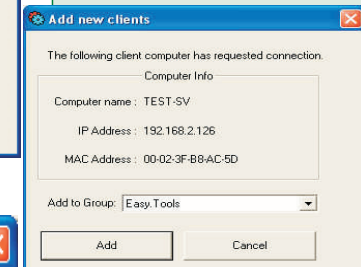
Add new clients

The following client computer has requested connection.

Computer Info

Computer name : TEST-SV

IP Address : 192.168.2.126

MAC Address : 00-02-3F-B8-AC-5D

Add to Group: Easy.Tools

Add

Cancel